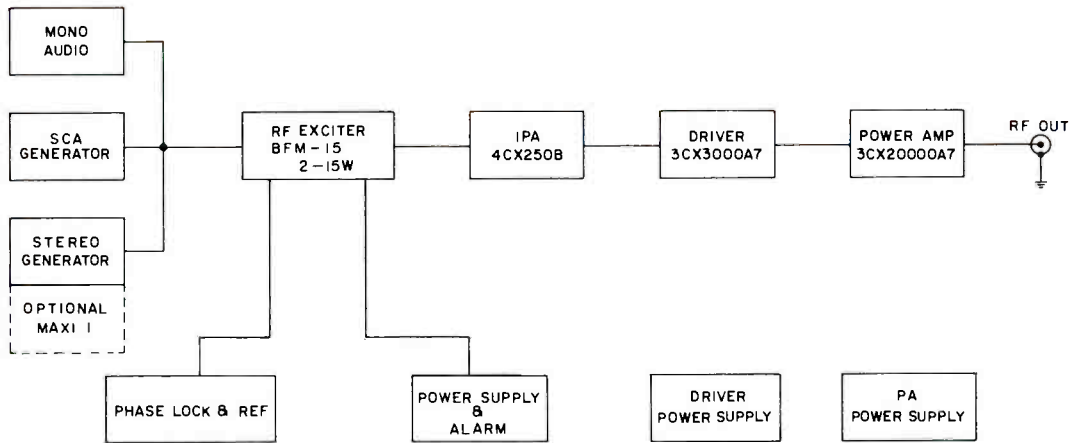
MONO AUDIO

SCA GENERATOR

STEREO GENERATOR

OPTIONAL MAXI I

RF EXCITER BFM-15 2-15W

IPA 4CX250B

DRIVER 3CX3000A7

POWER AMP 3CX20000A7

RF OUT

PHASE LOCK & REF

POWER SUPPLY & ALARM

DRIVER POWER SUPPLY

PA POWER SUPPLY